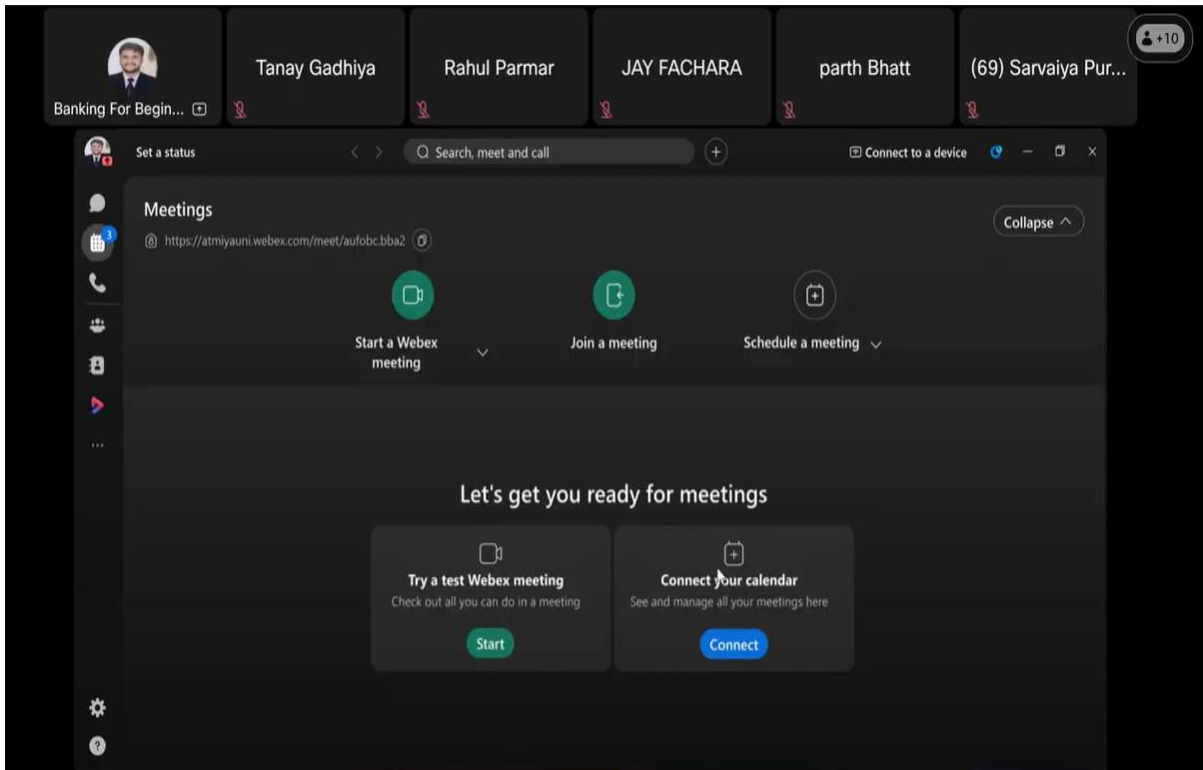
Banking For Begin...

Tanay Gadhiya

Rahul Parmar

JAY FACHARA

parth Bhatt

(69) Sarvaiya Pur...

+10

Set a status

Search, meet and call

Connect to a device

3

Meetings

https://atmiyauni.webex.com/meet/aufobc.bba2

Collapse

Start a Webex meeting

Join a meeting

Schedule a meeting

Let's get you ready for meetings

Try a test Webex meeting

Check out all you can do in a meeting

Start

Connect your calendar

See and manage all your meetings here

Connect